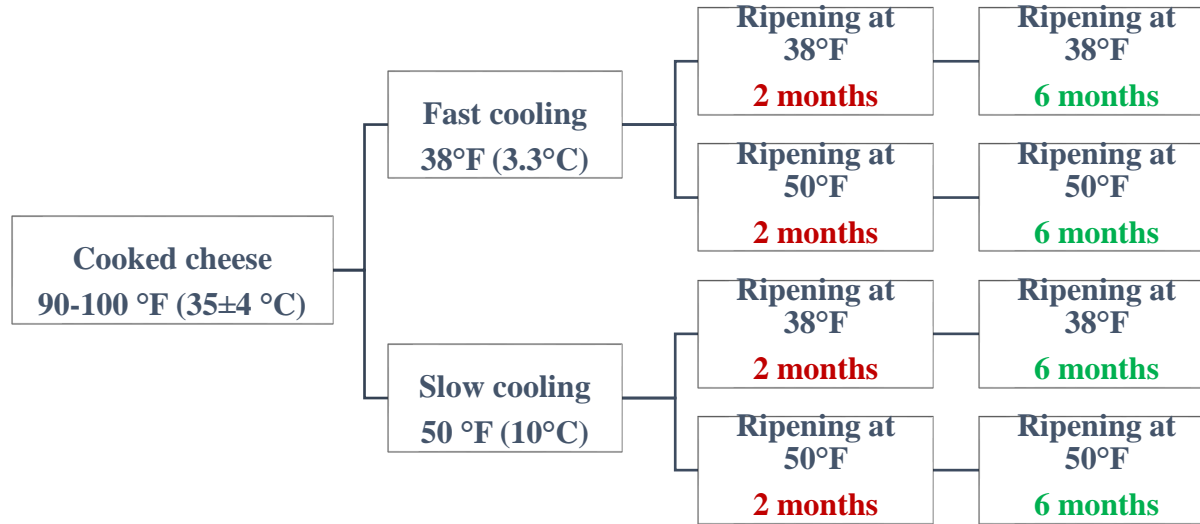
Cooked cheese
90-100 °F (35±4 °C)

Fast cooling
38°F (3.3°C)

Ripening at 38°F
2 months

Ripening at 38°F
6 months

Ripening at 50°F
2 months

Ripening at 50°F
6 months

Slow cooling
50 °F (10°C)

Ripening at 38°F
2 months

Ripening at 38°F
6 months

Ripening at 50°F
2 months

Ripening at 50°F
6 months